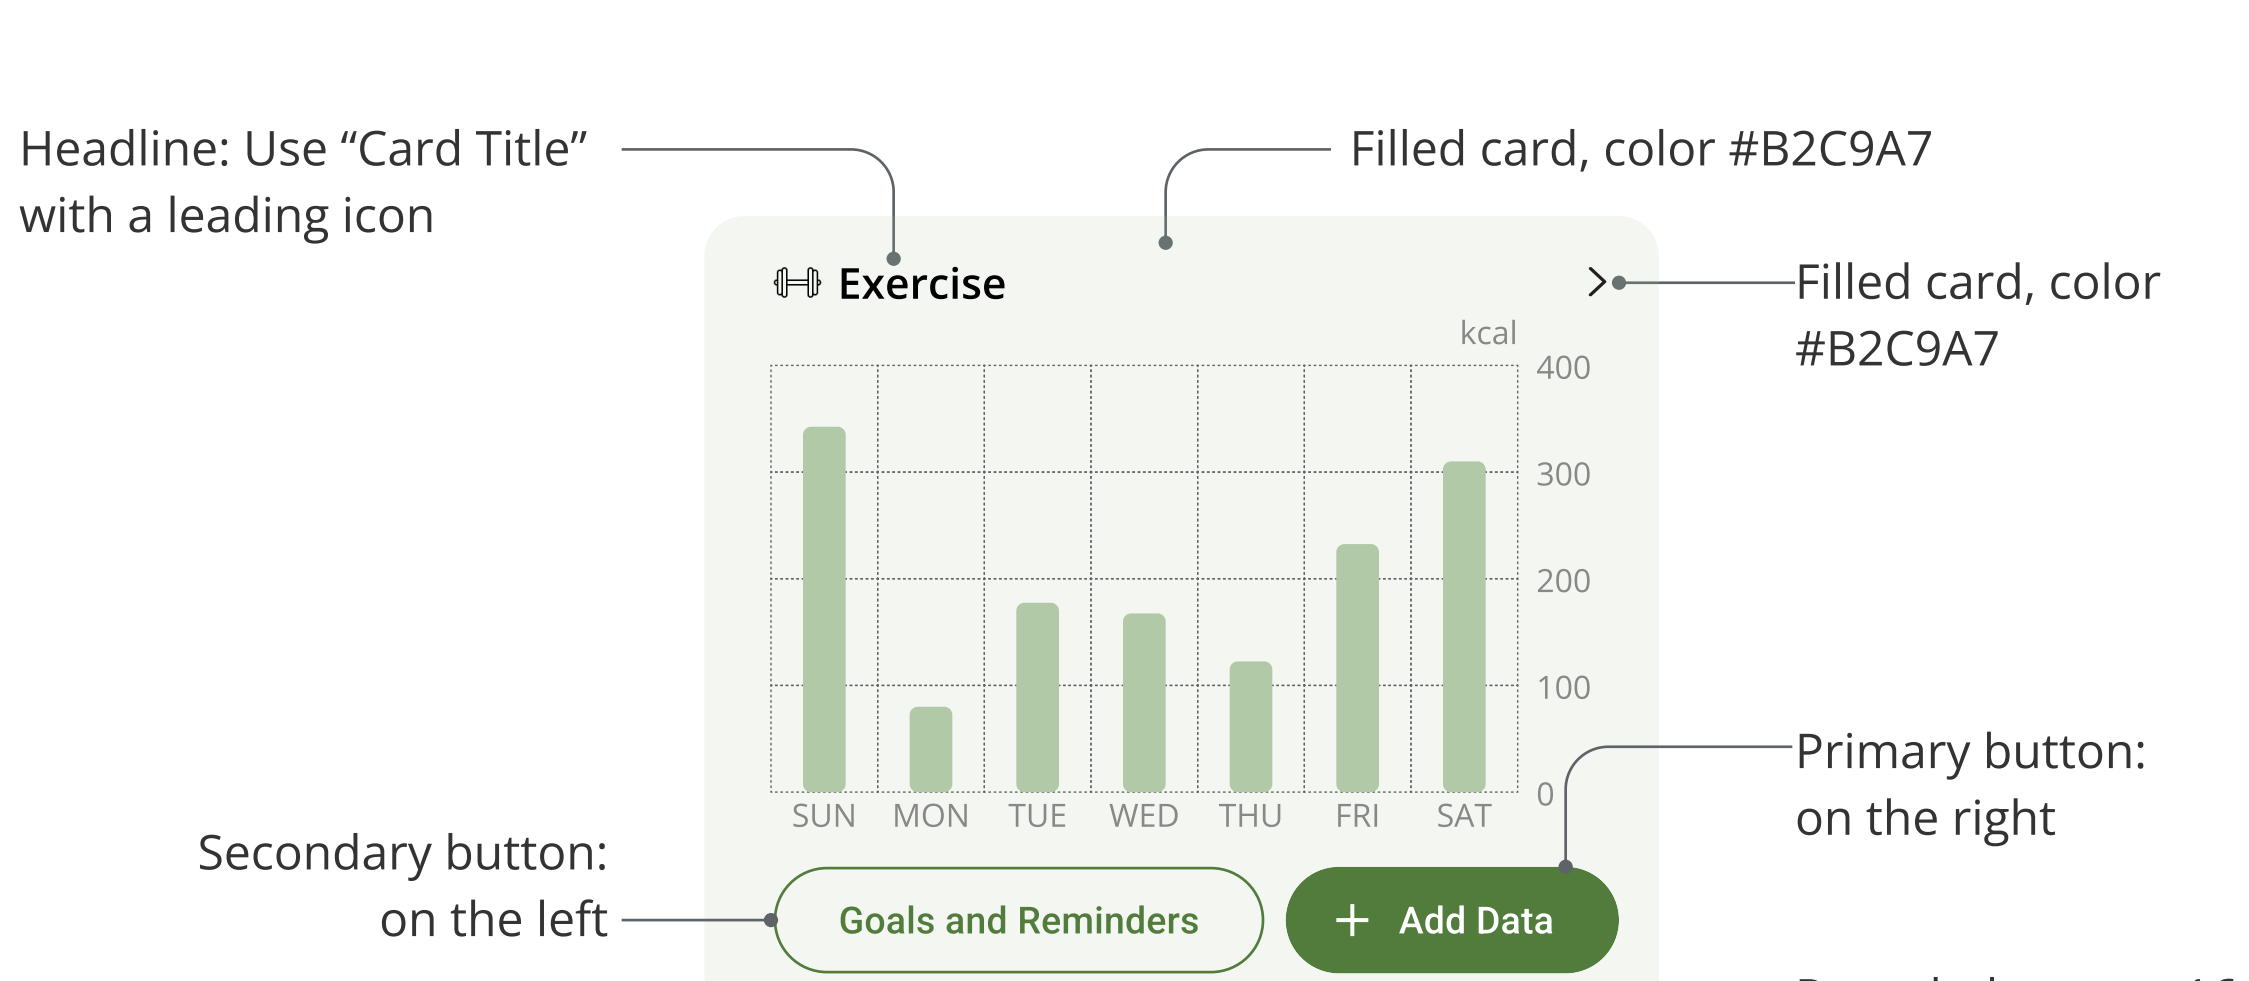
Headline: Use “Card Title” with a leading icon

Filled card, color #B2C9A7

Exercise

Filled card, color #B2C9A7

kcal

400
300
200
100
0

SUN MON TUE WED THU FRI SAT

Primary button: on the right

Secondary button: on the left

Goals and Reminders

+ Add Data

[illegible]